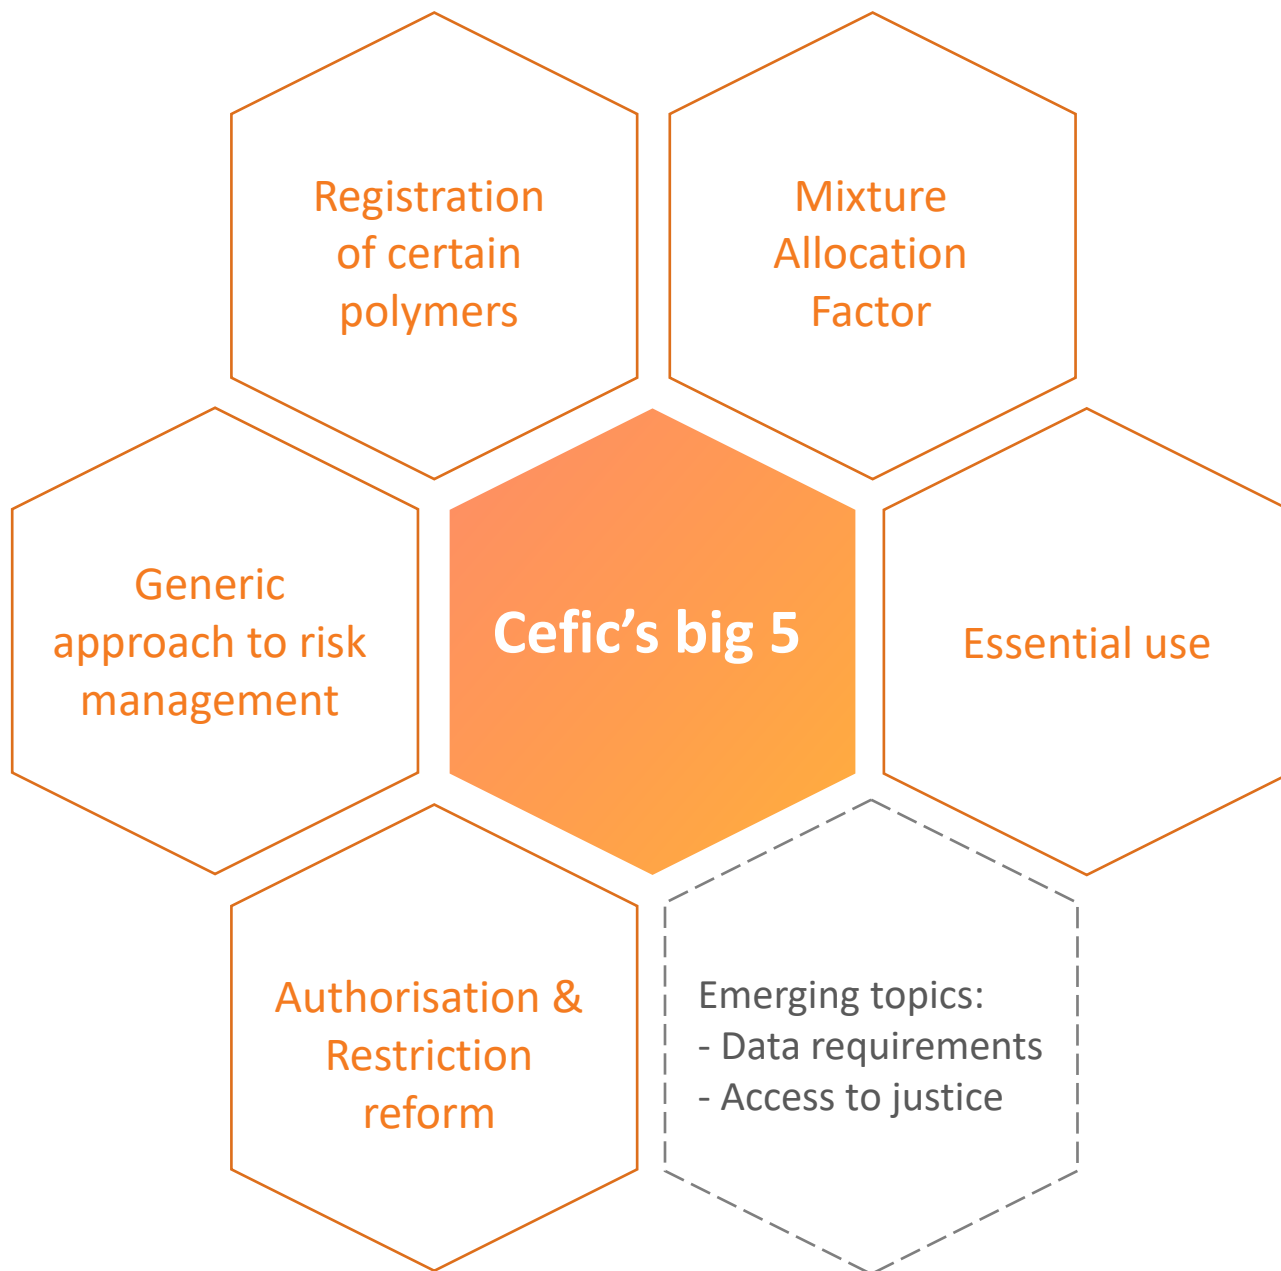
Registration of certain polymers

Mixture Allocation Factor

Generic approach to risk management

Cefic’s big 5

Essential use

Authorisation & Restriction reform

Emerging topics:
- Data requirements
- Access to justice